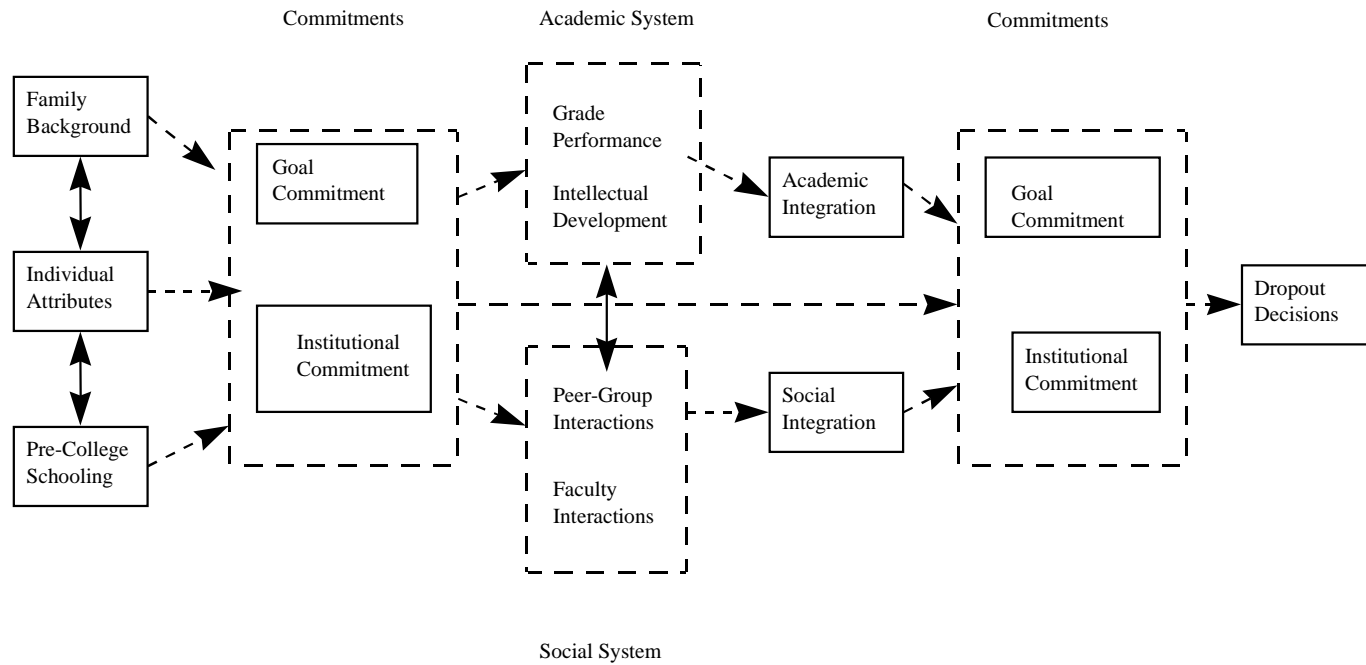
Commitments

Academic System

Commitments

Family Background

Individual Attributes

Pre-College Schooling

Goal Commitment

Institutional Commitment

Grade Performance

Intellectual Development

Academic Integration

Peer-Group Interactions

Faculty Interactions

Social Integration

Goal Commitment

Institutional Commitment

Dropout Decisions

Social System